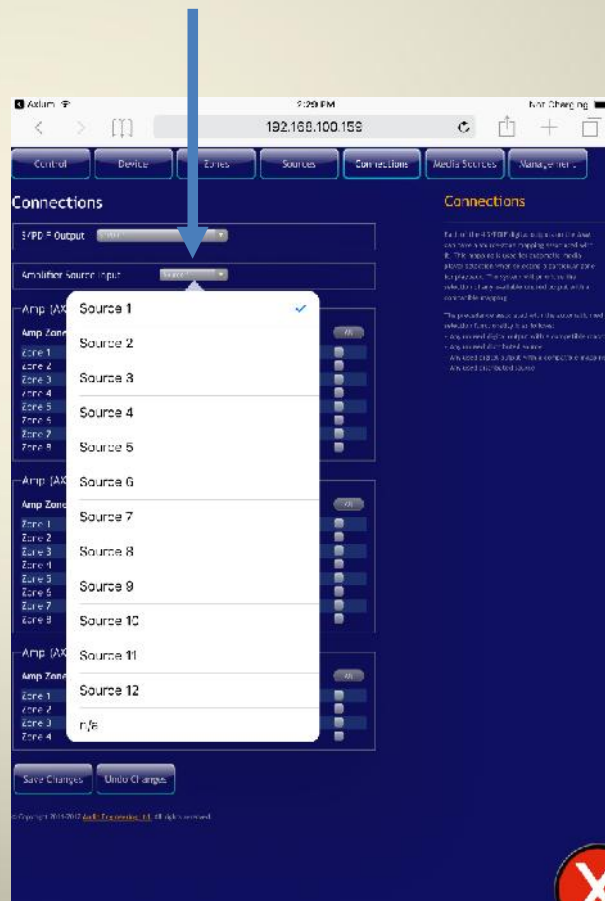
Axium
2:29 PM
Not Charging

192.168.100.159

Control
Device
Zones
Sources
Connections
Media Sources
Management

Connections

S/PDIF Output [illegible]

Amplifier Source Input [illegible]

Amp (AX
Amp Zone
Zone 1
Zone 2
Zone 3
Zone 4
Zone 5
Zone 6
Zone 7
Zone 8

Amp (AX
Amp Zone
Zone 1
Zone 2
Zone 3
Zone 4
Zone 5
Zone 6
Zone 7
Zone 8

Amp (AX
Amp Zone
Zone 1
Zone 2
Zone 3
Zone 4

Source 1
Source 2
Source 3
Source 4
Source 5
Source 6
Source 7
Source 8
Source 9
Source 10
Source 11
Source 12
n/a

All
All
All

Save Changes
Undo Changes

© Copyright 2011-2017 Axium Technologies, LLC. All rights reserved.

Connections

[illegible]